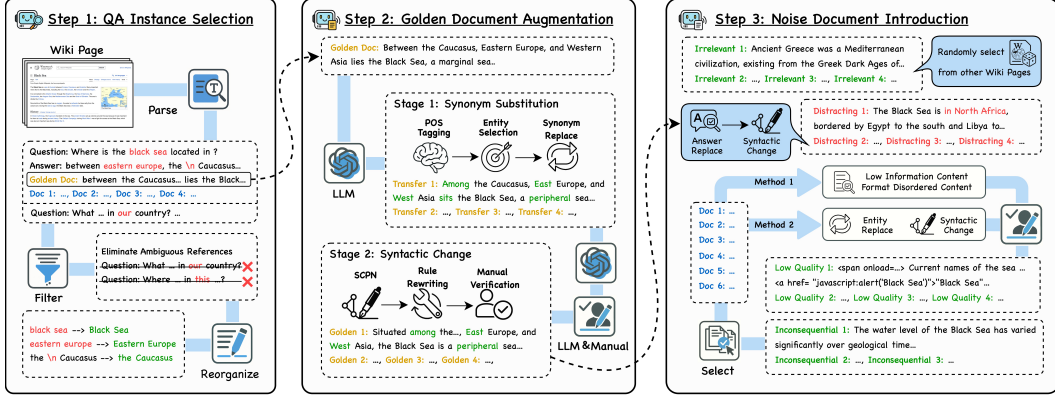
Step 1: QA Instance Selection

Wiki Page

Parse

Question: Where is the black sea located in ?
Answer: between eastern europe, the \n Caucasus...
Golden Doc: between the Caucasus... lies the Black...
Doc 1: ..., Doc 2: ..., Doc 3: ..., Doc 4: ...

Question: What ... in our country? ...

Filter

Eliminate Ambiguous References
Question: What ... in our country?
Question: Where ... in this ...?

black sea --> Black Sea
eastern europe --> Eastern Europe
the \n Caucasus --> the Caucasus

Reorganize

Step 2: Golden Document Augmentation

Golden Doc: Between the Caucasus, Eastern Europe, and Western Asia lies the Black Sea, a marginal sea...

LLM

Stage 1: Synonym Substitution

POS Tagging
Entity Selection
Synonym Replace

Transfer 1: Among the Caucasus, East Europe, and West Asia sits the Black Sea, a peripheral sea...
Transfer 2: ..., Transfer 3: ..., Transfer 4: ...

Stage 2: Syntactic Change

SCPN
Rule Rewriting
Manual Verification

Golden 1: Situated among the..., East Europe, and West Asia, the Black Sea is a peripheral sea...
Golden 2: ..., Golden 3: ..., Golden 4: ...

LLM &Manual

Step 3: Noise Document Introduction

Irrelevant 1: Ancient Greece was a Mediterranean civilization, existing from the Greek Dark Ages of...
Irrelevant 2: ..., Irrelevant 3: ..., Irrelevant 4: ...

Randomly select from other Wiki Pages

Answer Replace
Syntactic Change

Distracting 1: The Black Sea is in North Africa, bordered by Egypt to the south and Libya to...
Distracting 2: ..., Distracting 3: ..., Distracting 4: ...

Method 1
Low Information Content
Format Disordered Content

Doc 1: ...
Doc 2: ...
Doc 3: ...
Doc 4: ...
Doc 5: ...
Doc 6: ...

Method 2
Entity Replace
Syntactic Change

Low Quality 1: <span onload=...> Current names of the sea ...
<a href= "javascript:alert('Black Sea')">"Black Sea"...
Low Quality 2: ..., Low Quality 3: ..., Low Quality 4: ...

Select

Inconsequential 1: The water level of the Black Sea has varied significantly over geological time...
Inconsequential 2: ..., Inconsequential 3: ...